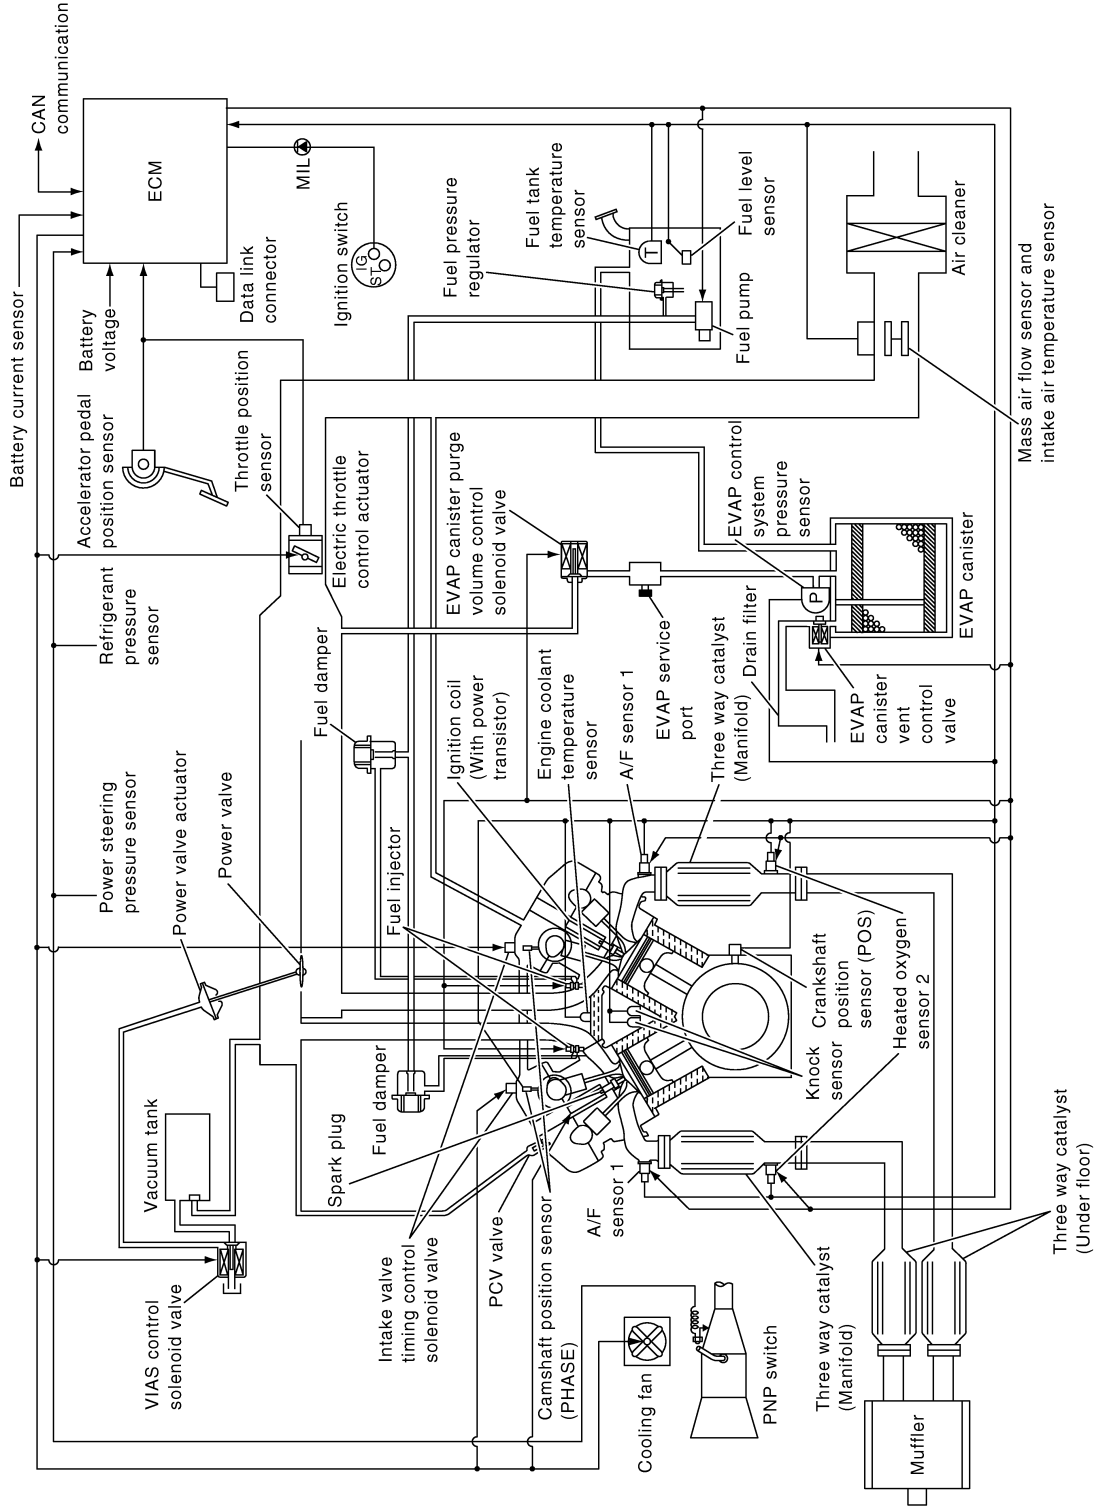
CAN communication
ECM
MIL
Ignition switch
IG
ST
O
Data link connector
Battery current sensor
Battery voltage
Accelerator pedal position sensor
Throttle position sensor
Electric throttle control actuator
Refrigerant pressure sensor
Fuel tank temperature sensor
Fuel level sensor
Fuel pressure regulator
Fuel pump
Air cleaner
Mass air flow sensor and intake air temperature sensor
EVAP canister purge volume control solenoid valve
EVAP control system pressure sensor
EVAP canister
EVAP service port
Drain filter
EVAP canister vent control valve
Fuel damper
Ignition coil (With power transistor)
Engine coolant temperature sensor
A/F sensor 1
Three way catalyst (Manifold)
Power steering pressure sensor
Power valve actuator
Power valve
Fuel injector
Crankshaft position sensor (POS)
Heated oxygen sensor 2
Knock sensor
Fuel damper
Spark plug
Vacuum tank
VIAS control solenoid valve
Intake valve timing control solenoid valve
PCV valve
Camshaft position sensor (PHASE)
A/F sensor 1
Three way catalyst (Manifold)
Three way catalyst (Under floor)
Cooling fan
PNP switch
Muffler